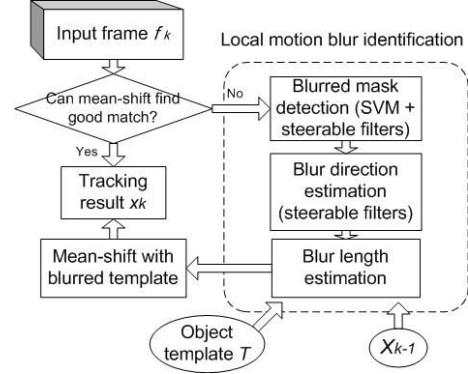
Input frame $f_k$

Local motion blur identification

Can mean-shift find good match?

No

Blurred mask detection (SVM + steerable filters)

Yes

Tracking result $x_k$

Blur direction estimation (steerable filters)

Mean-shift with blurred template

Blur length estimation

Object template $T$

$X_{k-1}$